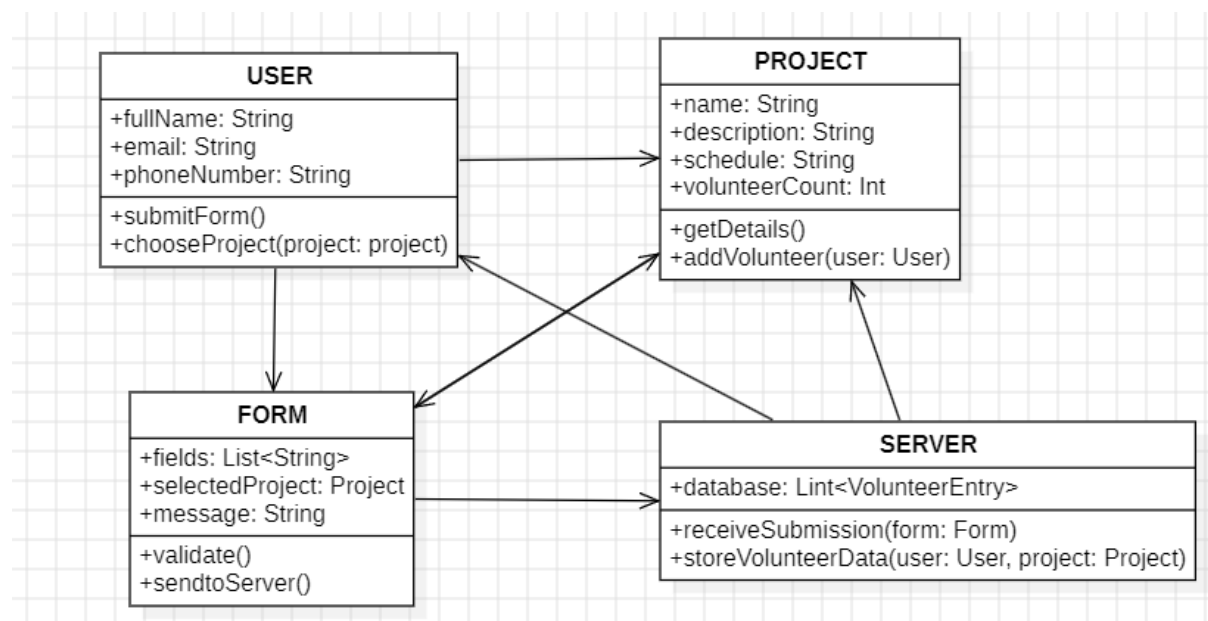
USER

+fullName: String
+email: String
+phoneNumber: String

+submitForm()
+chooseProject(project: project)

PROJECT

+name: String
+description: String
+schedule: String
+volunteerCount: Int

+getDetails()
+addVolunteer(user: User)

FORM

+fields: List<String>
+selectedProject: Project
+message: String

+validate()
+sendtoServer()

SERVER

+database: Lint<VolunteerEntry>

+receiveSubmission(form: Form)
+storeVolunteerData(user: User, project: Project)